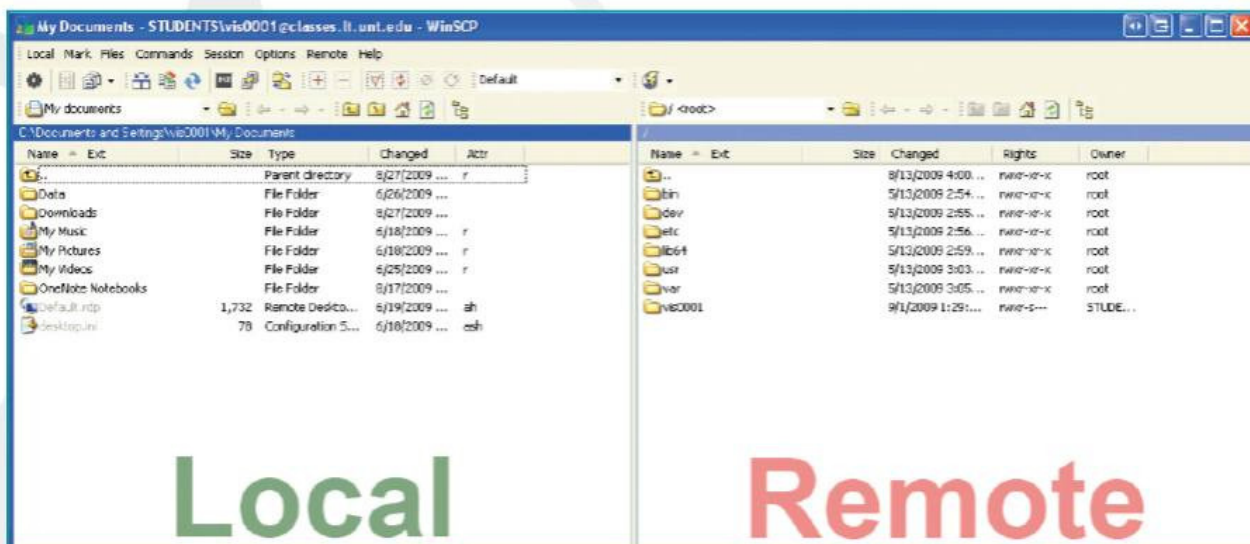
My Documents - STUDENTS\vis0001@classes.lt.unt.edu - WinSCP

Local Mark Files Commands Session Options Remote Help

Default

My documents

/ <root>

C:\Documents and Settings\vis0001\My Documents

/

| Name | Ext | Size | Type | Changed | Attr |
|---|---|---|---|---|---|
| .. | | | Parent directory | 8/27/2009 ... | r |
| Data | | | File Folder | 6/26/2009 ... | |
| Downloads | | | File Folder | 8/27/2009 ... | |
| My Music | | | File Folder | 6/18/2009 ... | r |
| My Pictures | | | File Folder | 6/18/2009 ... | r |
| My Videos | | | File Folder | 6/25/2009 ... | r |
| OneNote Notebooks | | | File Folder | 8/17/2009 ... | |
| Default.rdp | | 1,732 | Remote Deskto... | 6/19/2009 ... | ah |
| desktop.ini | | 78 | Configuration S... | 6/18/2009 ... | esh |

| Name | Ext | Size | Changed | Rights | Owner |
|---|---|---|---|---|---|
| .. | | | 8/13/2009 4:00... | rwxr-xr-x | root |
| bin | | | 5/13/2009 2:54... | rwxr-xr-x | root |
| dev | | | 5/13/2009 2:55... | rwxr-xr-x | root |
| etc | | | 5/13/2009 2:56... | rwxr-xr-x | root |
| lib64 | | | 5/13/2009 2:59... | rwxr-xr-x | root |
| usr | | | 5/13/2009 3:03... | rwxr-xr-x | root |
| var | | | 5/13/2009 3:05... | rwxr-xr-x | root |
| vis0001 | | | 9/1/2009 1:29:... | rwxr-s--- | STUDE... |

Local

Remote